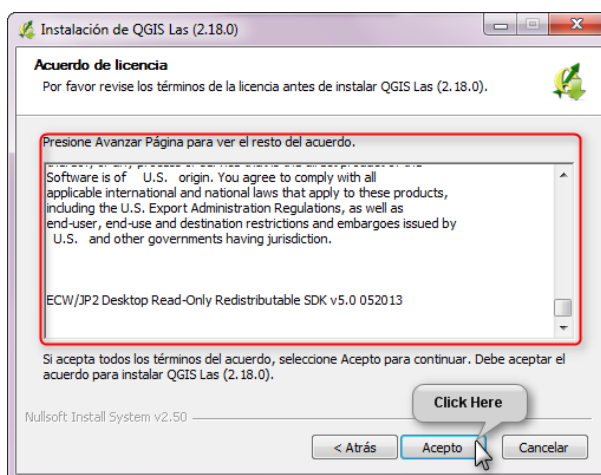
Instalación de QGIS Las (2.18.0)

Acuerdo de licencia

Por favor revise los términos de la licencia antes de instalar QGIS Las (2.18.0).

Presione Avanzar Página para ver el resto del acuerdo.

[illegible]
Software is of U.S. origin. You agree to comply with all applicable international and national laws that apply to these products, including the U.S. Export Administration Regulations, as well as end-user, end-use and destination restrictions and embargoes issued by U.S. and other governments having jurisdiction.

ECW/JP2 Desktop Read-Only Redistributable SDK v5.0 052013

Si acepta todos los términos del acuerdo, seleccione Acepto para continuar. Debe aceptar el acuerdo para instalar QGIS Las (2.18.0).

Nullsoft Install System v2.50

Click Here

< Atrás

Acepto

Cancelar